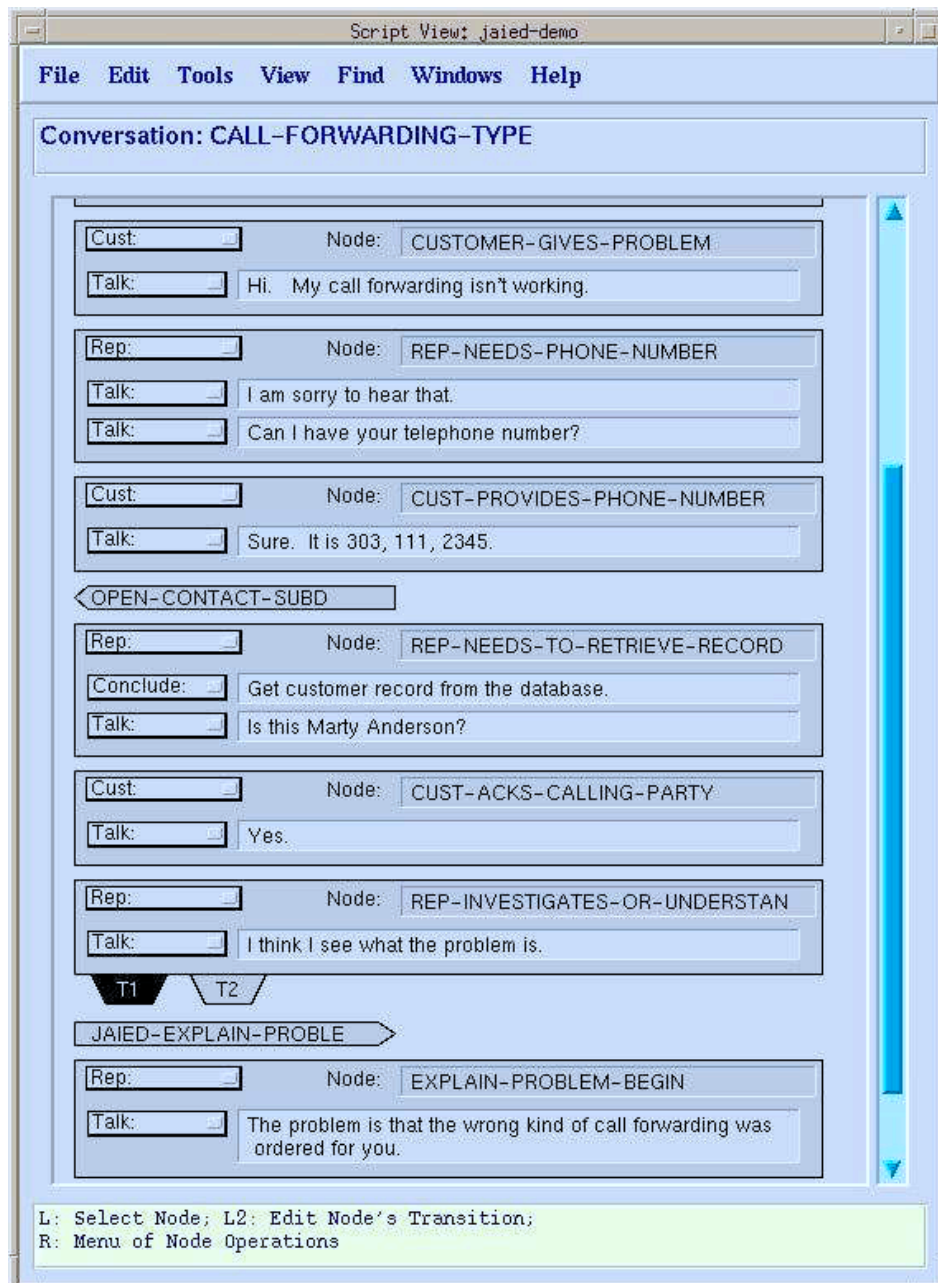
Script View: jaied-demo

File Edit Tools View Find Windows Help

Conversation: CALL-FORWARDING-TYPE

Cust: Node: CUSTOMER-GIVES-PROBLEM
Talk: Hi. My call forwarding isn't working.

Rep: Node: REP-NEEDS-PHONE-NUMBER
Talk: I am sorry to hear that.
Talk: Can I have your telephone number?

Cust: Node: CUST-PROVIDES-PHONE-NUMBER
Talk: Sure. It is 303, 111, 2345.

OPEN-CONTACT-SUBD

Rep: Node: REP-NEEDS-TO-RETRIEVE-RECORD
Conclude: Get customer record from the database.
Talk: Is this Marty Anderson?

Cust: Node: CUST-ACKS-CALLING-PARTY
Talk: Yes.

Rep: Node: REP-INVESTIGATES-OR-UNDERSTAN
Talk: I think I see what the problem is.

T1 T2

JAIED-EXPLAIN-PROBLE

Rep: Node: EXPLAIN-PROBLEM-BEGIN
Talk: The problem is that the wrong kind of call forwarding was ordered for you.

L: Select Node; L2: Edit Node's Transition;
R: Menu of Node Operations